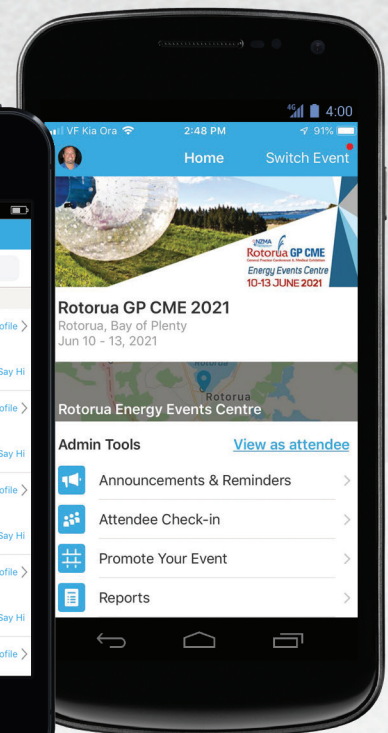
4:00
VF Kia Ora
2:48 PM
91%
Home
Switch Event
RNZCGP
Rotorua GP CME
Energy Events Centre
10-13 JUNE 2021
Rotorua GP CME 2021
Rotorua, Bay of Plenty
Jun 10 - 13, 2021
Rotorua
Rotorua
Rotorua Energy Events Centre
Admin Tools
View as attendee
Announcements & Reminders
Attendee Check-in
Promote Your Event
Reports
ofile
Say Hi
ofile
Say Hi
ofile
Say Hi
ofile
Say Hi
ofile